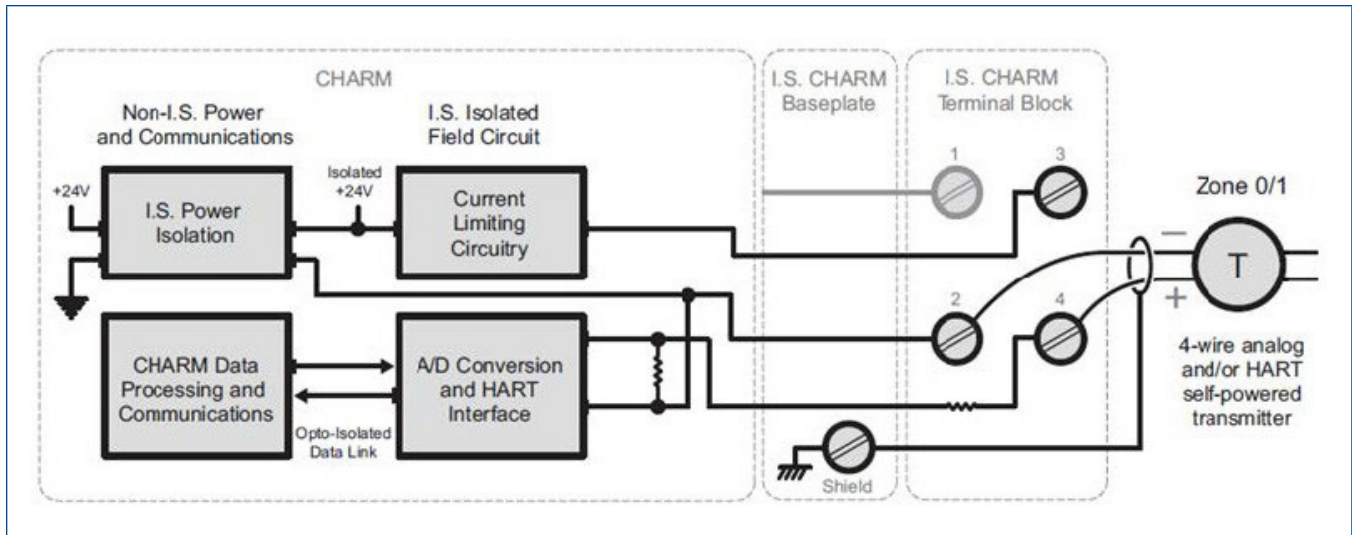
CHARM

Non-I.S. Power and Communications

I.S. Isolated Field Circuit

+24V

I.S. Power Isolation

Isolated +24V

Current Limiting Circuitry

CHARM Data Processing and Communications

A/D Conversion and HART Interface

Opto-Isolated Data Link

I.S. CHARM Baseplate

Shield

I.S. CHARM Terminal Block

1

3

2

4

Zone 0/1

–

+

T

4-wire analog and/or HART self-powered transmitter